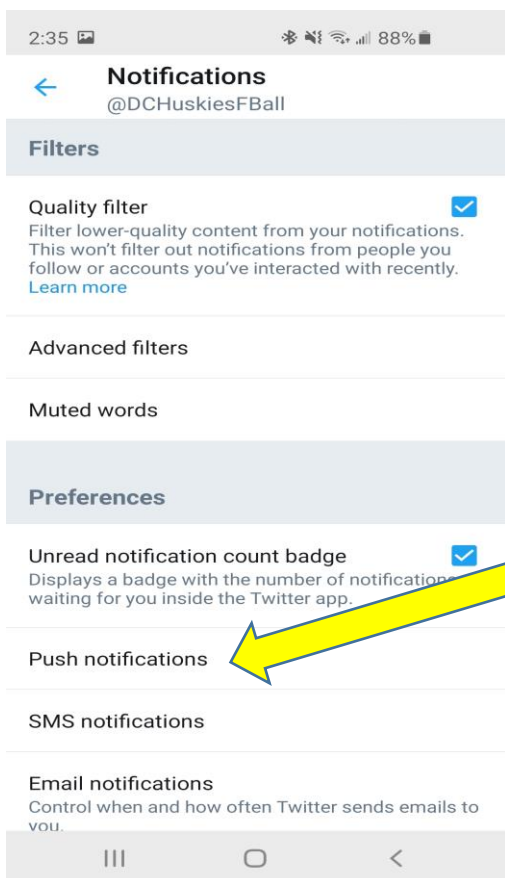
2:35 88%

← Notifications
@DCHuskiesFBall

Filters

Quality filter
Filter lower-quality content from your notifications. This won't filter out notifications from people you follow or accounts you've interacted with recently. Learn more

Advanced filters

Muted words

Preferences

Unread notification count badge
Displays a badge with the number of notifications waiting for you inside the Twitter app.

Push notifications

SMS notifications

Email notifications
Control when and how often Twitter sends emails to you.